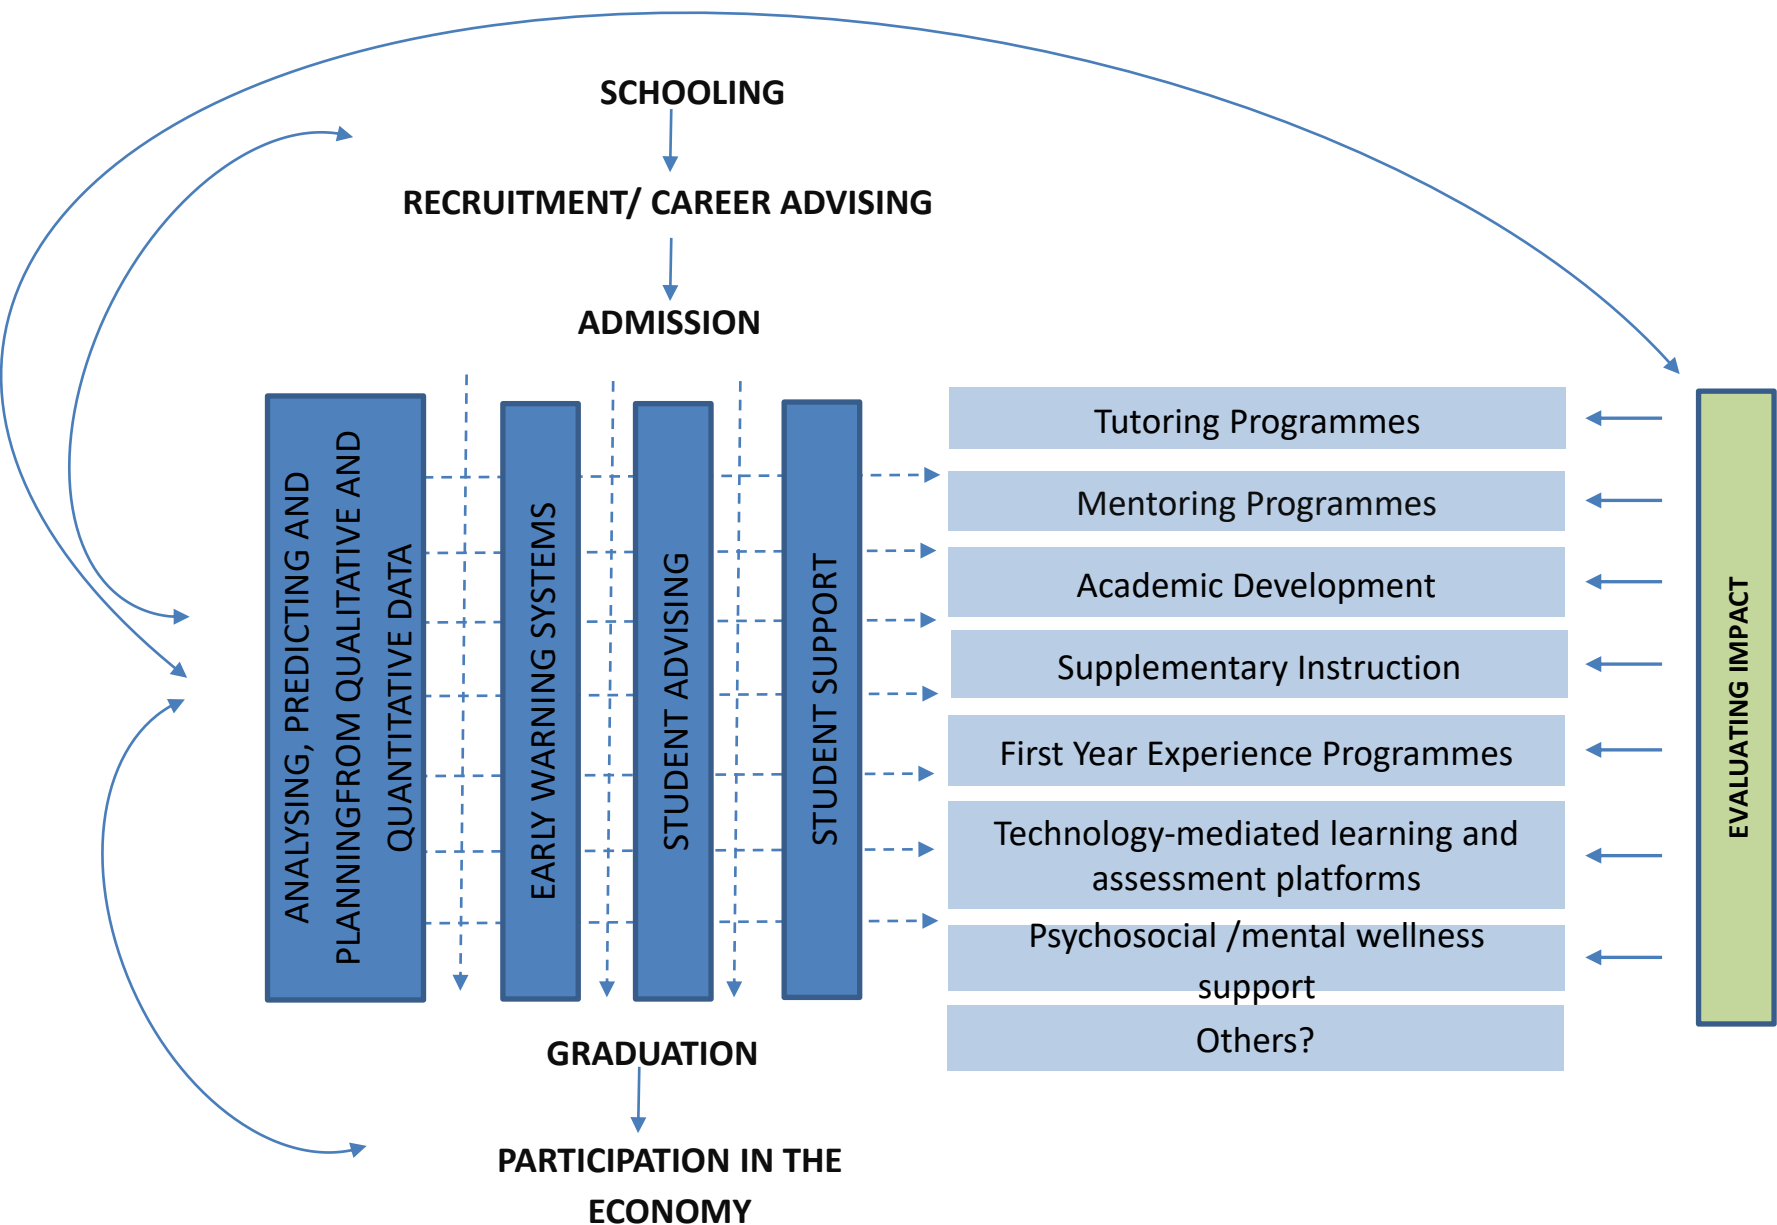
SCHOOLING

RECRUITMENT/ CAREER ADVISING

ADMISSION

ANALYSING, PREDICTING AND PLANNINGFROM QUALITATIVE AND QUANTITATIVE DATA

EARLY WARNING SYSTEMS

STUDENT ADVISING

STUDENT SUPPORT

Tutoring Programmes

Mentoring Programmes

Academic Development

Supplementary Instruction

First Year Experience Programmes

Technology-mediated learning and assessment platforms

Psychosocial /mental wellness support

Others?

EVALUATING IMPACT

GRADUATION

PARTICIPATION IN THE ECONOMY